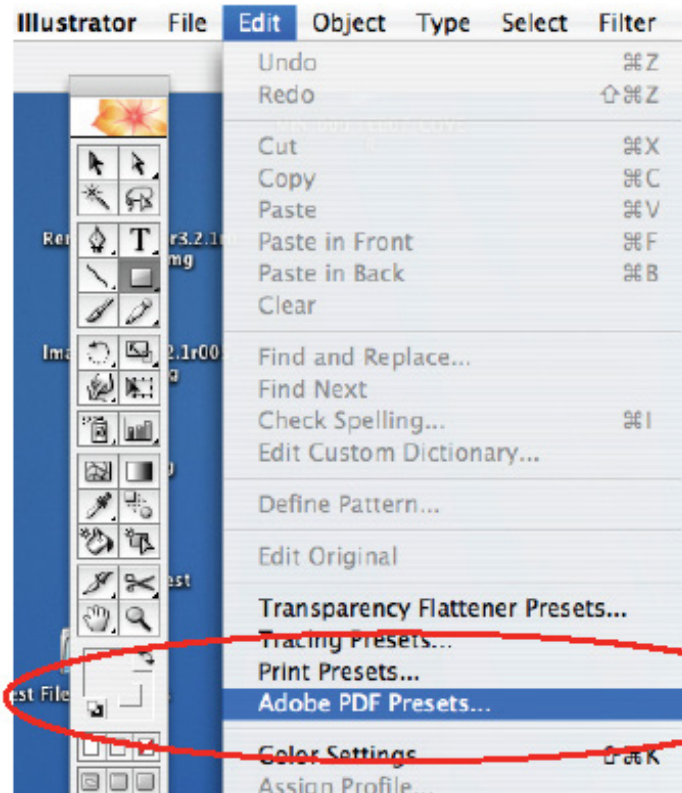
Illustrator File Edit Object Type Select Filter

Undo ⌘Z
Redo ⇧⌘Z
Cut ⌘X
Copy ⌘C
Paste ⌘V
Paste in Front ⌘F
Paste in Back ⌘B
Clear
Find and Replace...
Find Next
Check Spelling... ⌘I
Edit Custom Dictionary...
Define Pattern...
Edit Original
Transparency Flattener Presets...
Tracing Presets...
Print Presets...
Adobe PDF Presets...
Color Settings... ⇧⌘K
Assign Profile...

Re r3.2.1
mg
Ima 2.1r00
est
est File